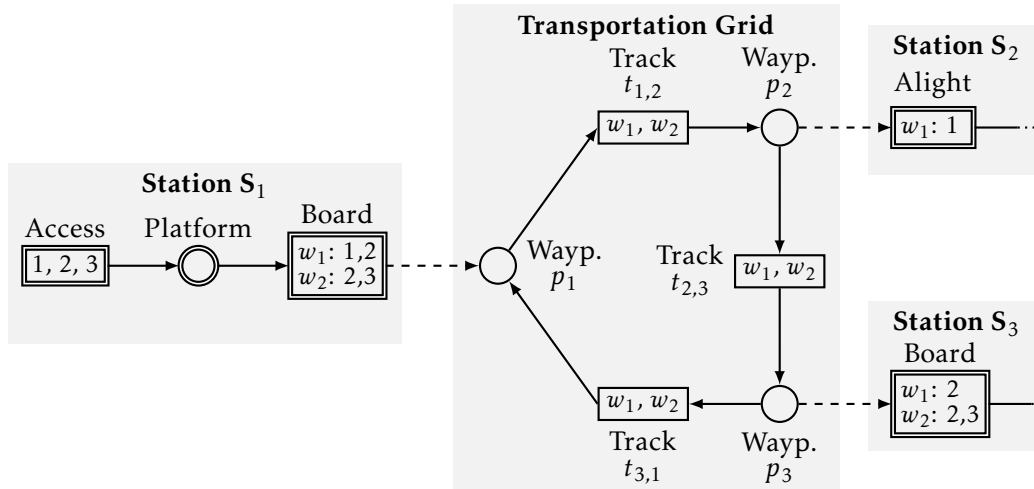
**Transportation Grid**

Track $t_{1,2}$

$w_1, w_2$

Wayp. $p_2$

**Station $S_2$**

Alight

$w_1$: 1

**Station $S_1$**

Access

1, 2, 3

Platform

Board

$w_1$: 1,2
$w_2$: 2,3

Wayp. $p_1$

Track $t_{2,3}$

$w_1, w_2$

**Station $S_3$**

Board

$w_1$: 2
$w_2$: 2,3

$w_1, w_2$

Track $t_{3,1}$

Wayp. $p_3$